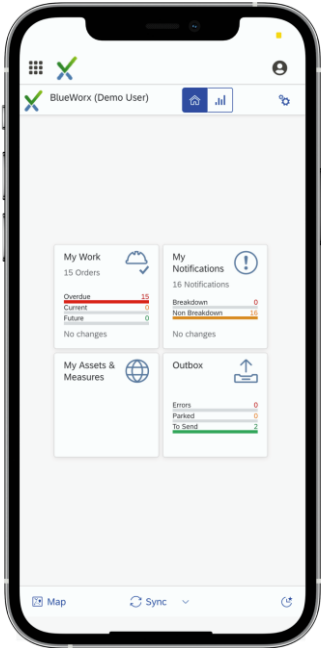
BlueWorx (Demo User)

My Work
15 Orders
Overdue 15
Current 0
Future 0
No changes

My Notifications
16 Notifications
Breakdown 0
Non Breakdown 16
No changes

My Assets & Measures

Outbox
Errors 0
Parked 0
To Send 2

Map
Sync